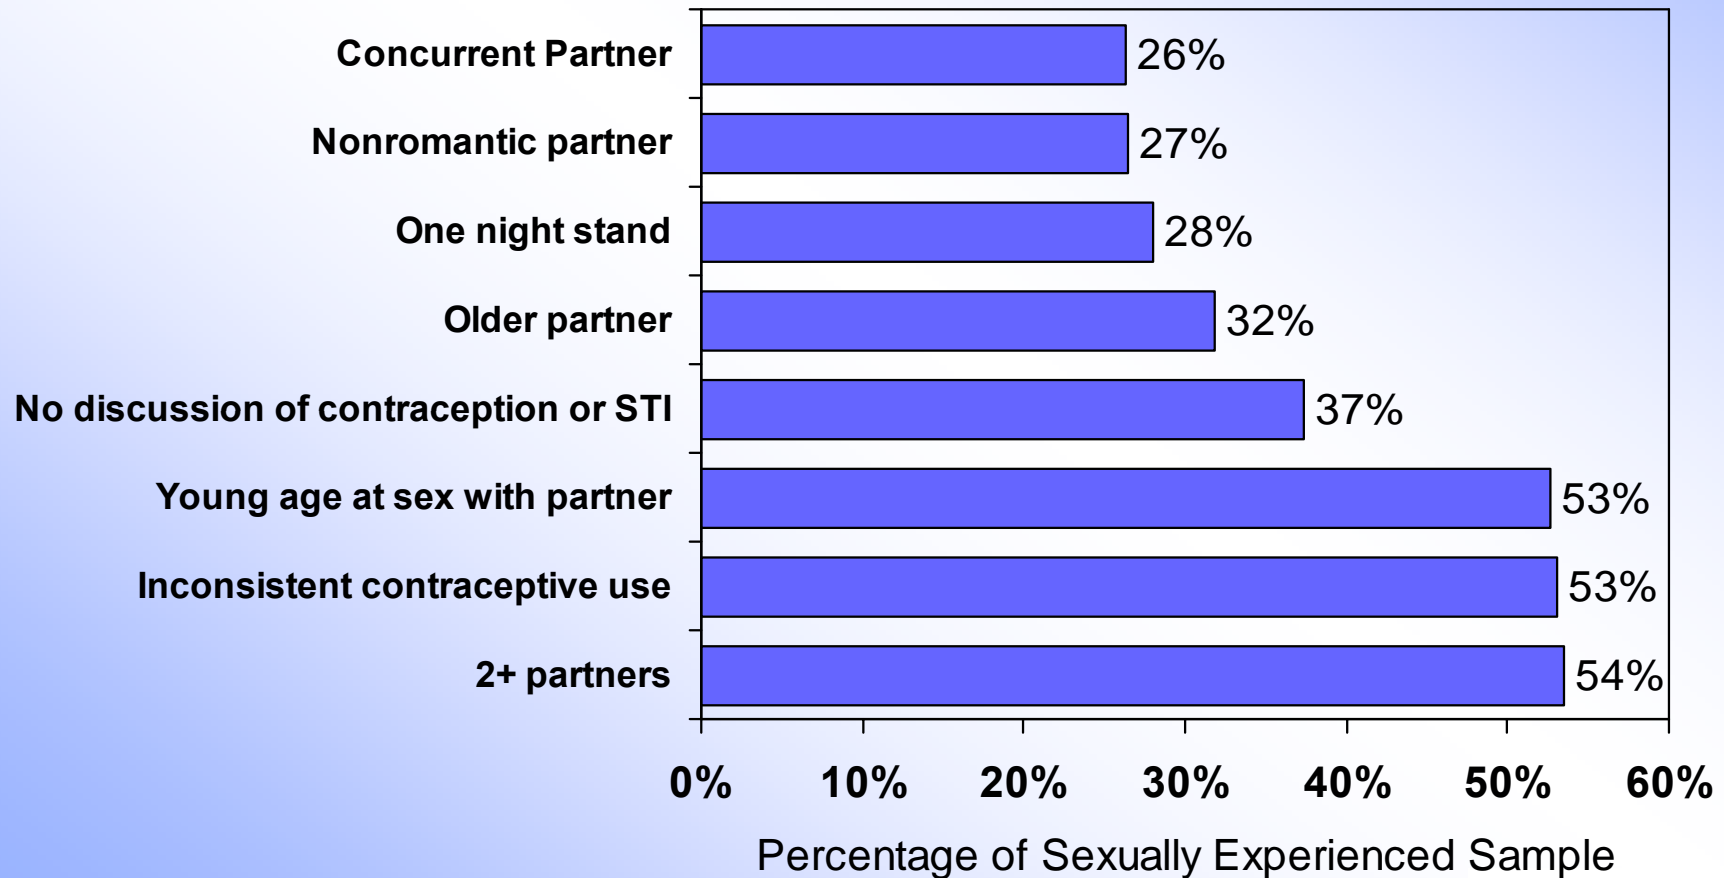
Concurrent Partner 26%
Nonromantic partner 27%
One night stand 28%
Older partner 32%
No discussion of contraception or STI 37%
Young age at sex with partner 53%
Inconsistent contraceptive use 53%
2+ partners 54%

0% 10% 20% 30% 40% 50% 60%

Percentage of Sexually Experienced Sample